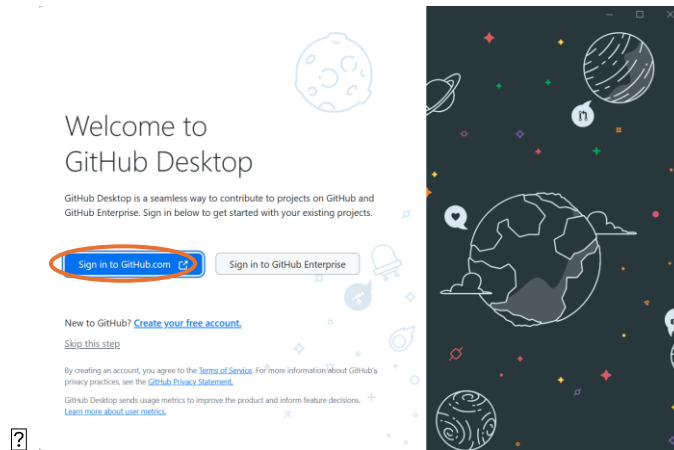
Welcome to
GitHub Desktop

GitHub Desktop is a seamless way to contribute to projects on GitHub and GitHub Enterprise. Sign in below to get started with your existing projects.

Sign in to GitHub.com

Sign in to GitHub Enterprise

New to GitHub? Create your free account.

Skip this step

By creating an account, you agree to the Terms of Service. For more information about GitHub's privacy practices, see the GitHub Privacy Statement.

GitHub Desktop sends usage metrics to improve the product and inform feature decisions. Learn more about user metrics.

?